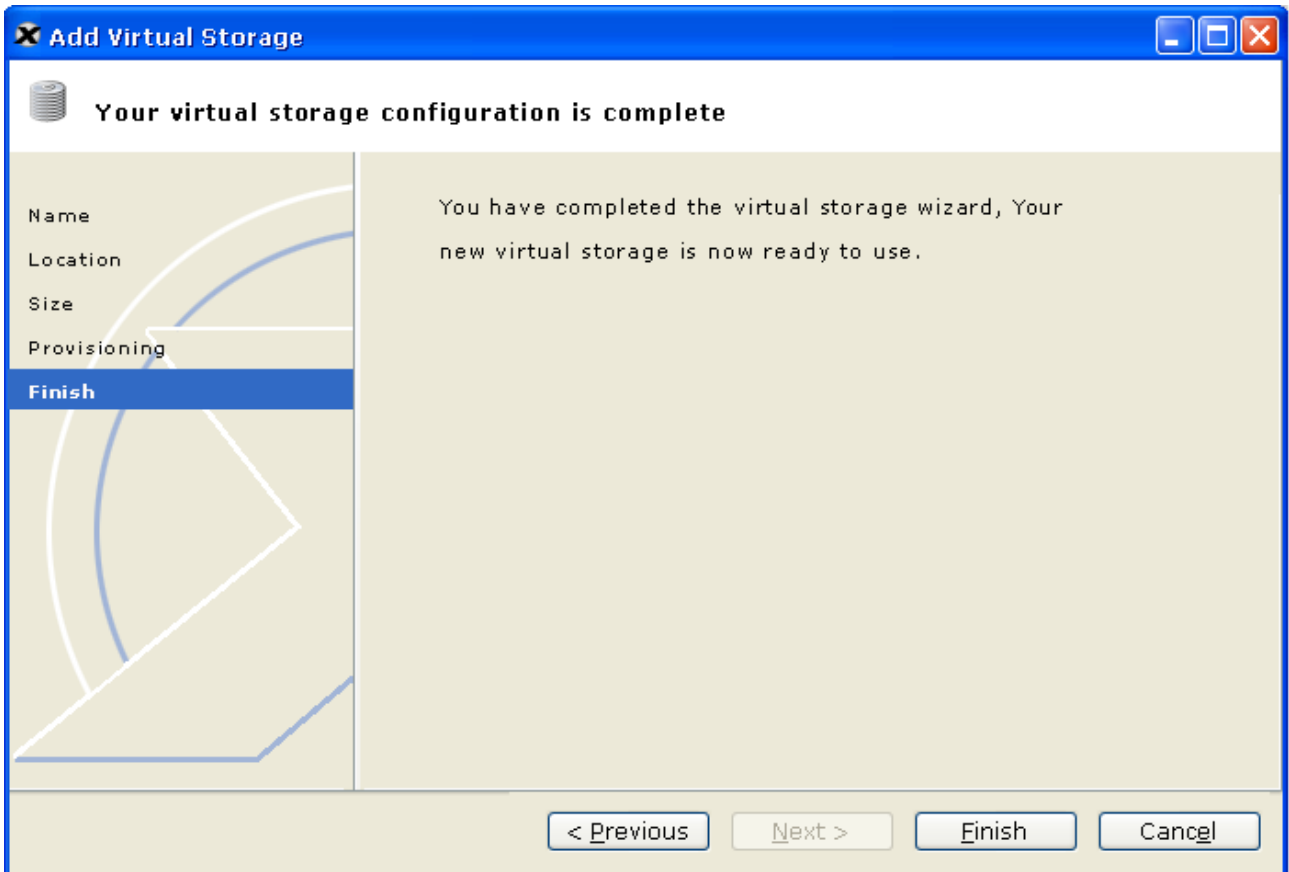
Add Virtual Storage

Your virtual storage configuration is complete

Name
Location
Size
Provisioning
Finish

You have completed the virtual storage wizard, Your new virtual storage is now ready to use.

< Previous
Next >
Finish
Cancel